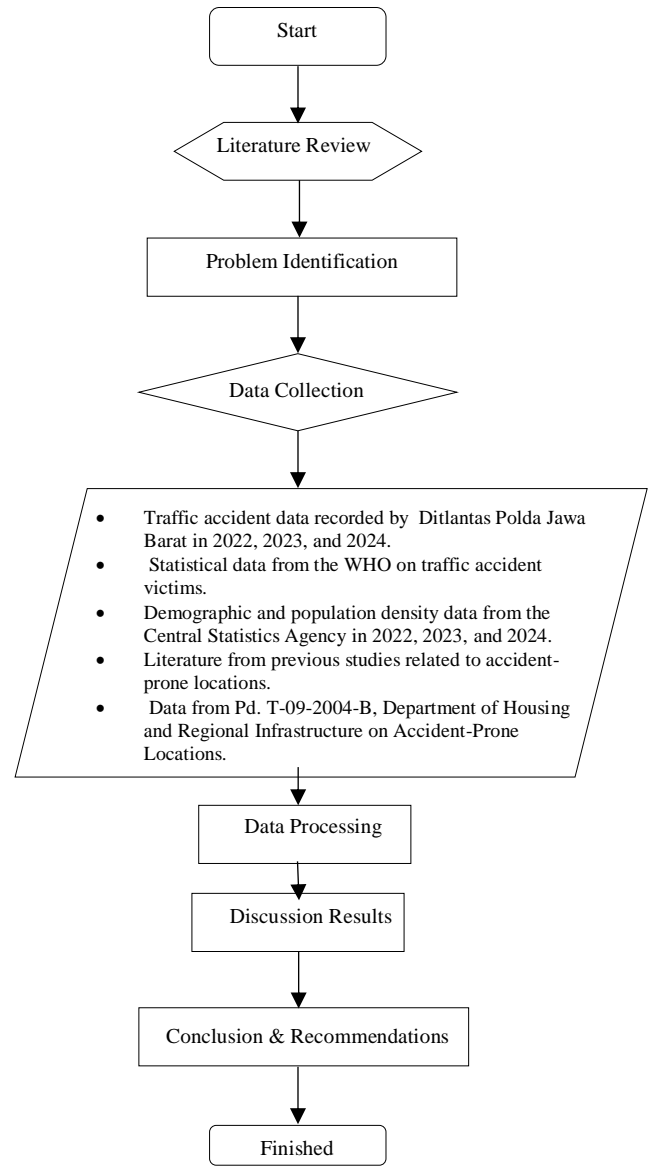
Start

Literature Review

Problem Identification

Data Collection

- Traffic accident data recorded by Ditlantas Polda Jawa Barat in 2022, 2023, and 2024.
- Statistical data from the WHO on traffic accident victims.
- Demographic and population density data from the Central Statistics Agency in 2022, 2023, and 2024.
- Literature from previous studies related to accident-prone locations.
- Data from Pd. T-09-2004-B, Department of Housing and Regional Infrastructure on Accident-Prone Locations.

Data Processing

Discussion Results

Conclusion & Recommendations

Finished